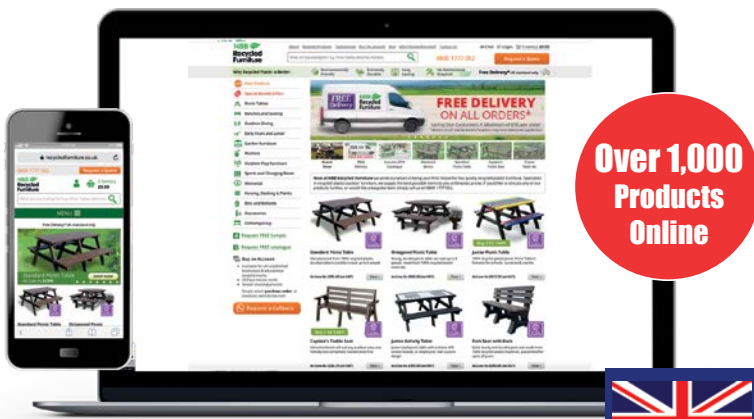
NBB Recycled Furniture

0800 4777 062

Request a Quote

FREE DELIVERY ON ALL ORDERS*

Picnic Tables

Standard Picnic Table

Octagonal Picnic Table

Junior Picnic Table

Captain's Table Seat

Junior Activity Table

Park Bench with Back

Request FREE Sample

Request FREE catalogue

Request a Callback

recycledfurniture.co.uk

Request a Quote

NBB Recycled Furniture

MENU

Standard Picnic Table

Standard Picnic Table

Octagonal Picnic

Over 1,000 Products Online